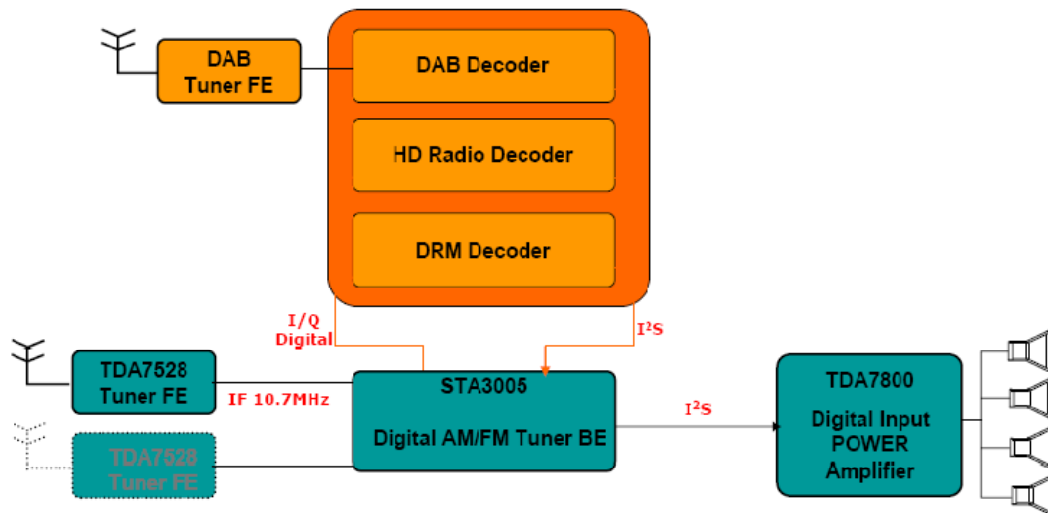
DAB Tuner FE

DAB Decoder

HD Radio Decoder

DRM Decoder

I/Q Digital

$I^2S$

TDA7528 Tuner FE

IF 10.7MHz

TDA7528 Tuner FE

STA3005

Digital AM/FM Tuner BE

$I^2S$

TDA7800

Digital Input POWER Amplifier